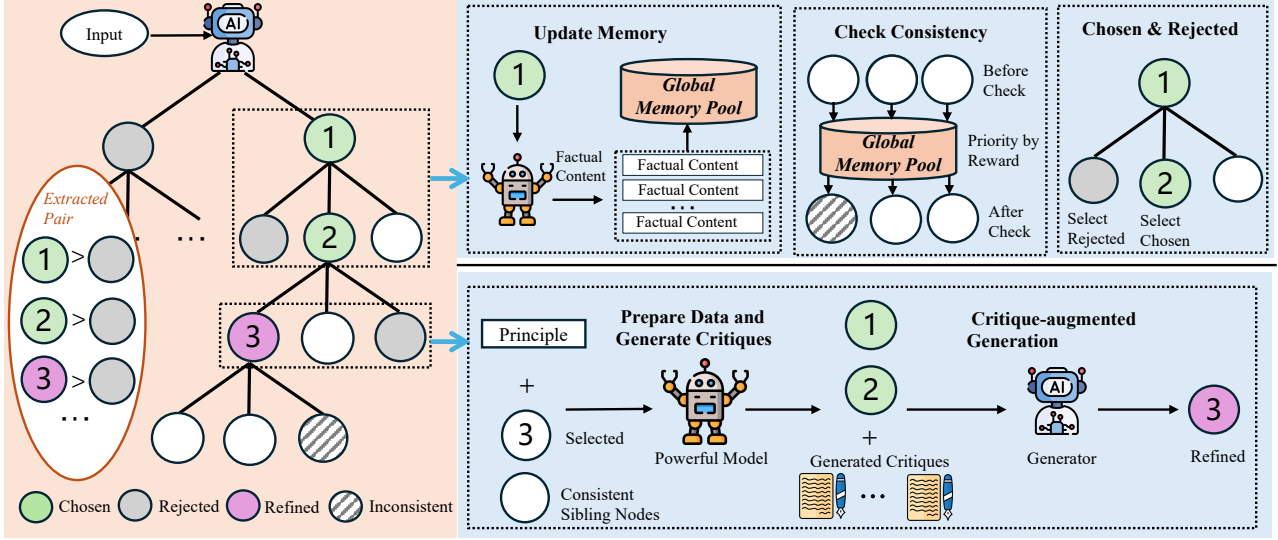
Input

AI

1

Extracted Pair

1 >

2 >

3 >

...

...

2

3

Chosen Rejected Refined Inconsistent

Update Memory

1

Global Memory Pool

Factual Content

Factual Content

Factual Content

...

Factual Content

Check Consistency

Before Check

Global Memory Pool

Priority by Reward

After Check

Chosen & Rejected

1

2

Select Rejected

Select Chosen

Principle

Prepare Data and Generate Critiques

+

3

Selected

Consistent Sibling Nodes

Powerful Model

1

2

+

Generated Critiques

...

Critique-augmented Generation

AI

Generator

3

Refined